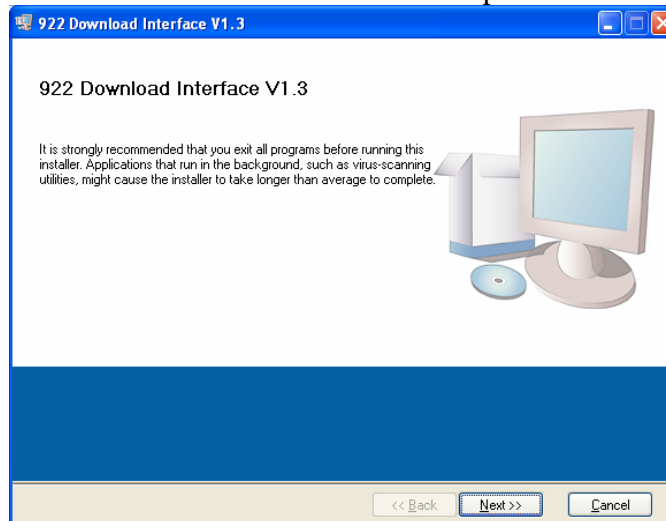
922 Download Interface V1.3

922 Download Interface V1.3

It is strongly recommended that you exit all programs before running this installer. Applications that run in the background, such as virus-scanning utilities, might cause the installer to take longer than average to complete.

<< Back
Next >>
Cancel